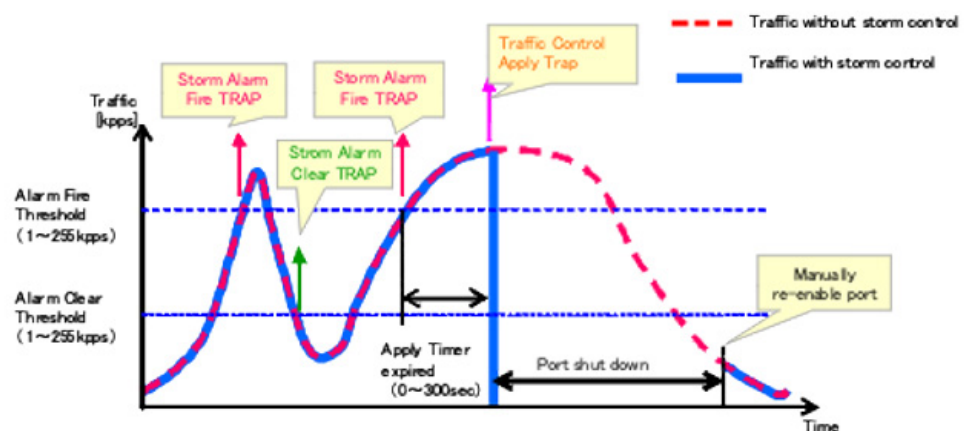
Traffic without storm control

Traffic with storm control

Traffic [kpps]

Storm Alarm Fire TRAP

Storm Alarm Fire TRAP

Traffic Control Apply Trap

Strom Alarm Clear TRAP

Alarm Fire Threshold (1～255kpps)

Alarm Clear Threshold (1～255kpps)

Manually re-enable port

Apply Timer expired (0～300sec)

Port shut down

Time